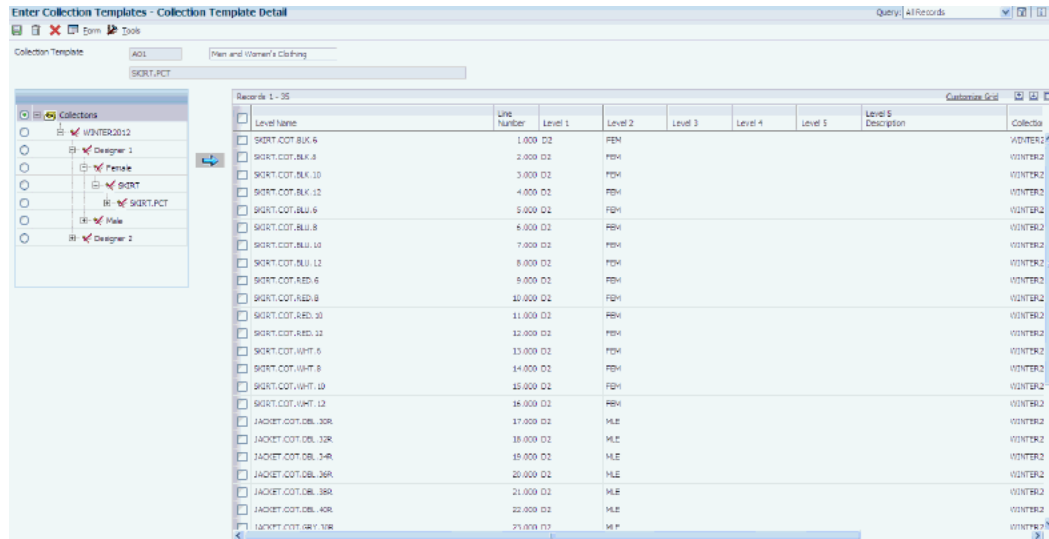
Enter Collection Templates - Collection Template Detail

Query: All Records

Form Tools

Collection Template A01 Men and Women's Clothing

SKIRT.PCT

Collections
WINTER2012
Designer 1
Female
SKIRT
SKIRT.PCT
Male
Designer 2

Records 1 - 35

Customize Grid

| Level Name | Line Number | Level 1 | Level 2 | Level 3 | Level 4 | Level 5 | Level 5 Description | Collectio |
|---|---|---|---|---|---|---|---|---|
| SKIRT.COT.BLK.6 | 1.000 | D2 | FEM | | | | | WINTER2 |
| SKIRT.COT.BLK.8 | 2.000 | D2 | FEM | | | | | WINTER2 |
| SKIRT.COT.BLK.10 | 3.000 | D2 | FEM | | | | | WINTER2 |
| SKIRT.COT.BLK.12 | 4.000 | D2 | FEM | | | | | WINTER2 |
| SKIRT.COT.BLU.6 | 5.000 | D2 | FEM | | | | | WINTER2 |
| SKIRT.COT.BLU.8 | 6.000 | D2 | FEM | | | | | WINTER2 |
| SKIRT.COT.BLU.10 | 7.000 | D2 | FEM | | | | | WINTER2 |
| SKIRT.COT.BLU.12 | 8.000 | D2 | FEM | | | | | WINTER2 |
| SKIRT.COT.RED.6 | 9.000 | D2 | FEM | | | | | WINTER2 |
| SKIRT.COT.RED.8 | 10.000 | D2 | FEM | | | | | WINTER2 |
| SKIRT.COT.RED.10 | 11.000 | D2 | FEM | | | | | WINTER2 |
| SKIRT.COT.RED.12 | 12.000 | D2 | FEM | | | | | WINTER2 |
| SKIRT.COT.WHT.6 | 13.000 | D2 | FEM | | | | | WINTER2 |
| SKIRT.COT.WHT.8 | 14.000 | D2 | FEM | | | | | WINTER2 |
| SKIRT.COT.WHT.10 | 15.000 | D2 | FEM | | | | | WINTER2 |
| SKIRT.COT.WHT.12 | 16.000 | D2 | FEM | | | | | WINTER2 |
| JACKET.COT.DBL.30R | 17.000 | D2 | MLE | | | | | WINTER2 |
| JACKET.COT.DBL.32R | 18.000 | D2 | MLE | | | | | WINTER2 |
| JACKET.COT.DBL.34R | 19.000 | D2 | MLE | | | | | WINTER2 |
| JACKET.COT.DBL.36R | 20.000 | D2 | MLE | | | | | WINTER2 |
| JACKET.COT.DBL.38R | 21.000 | D2 | MLE | | | | | WINTER2 |
| JACKET.COT.DBL.40R | 22.000 | D2 | MLE | | | | | WINTER2 |
| JACKET.COT.GRY.30R | 23.000 | D2 | MLE | | | | | WINTER2 |